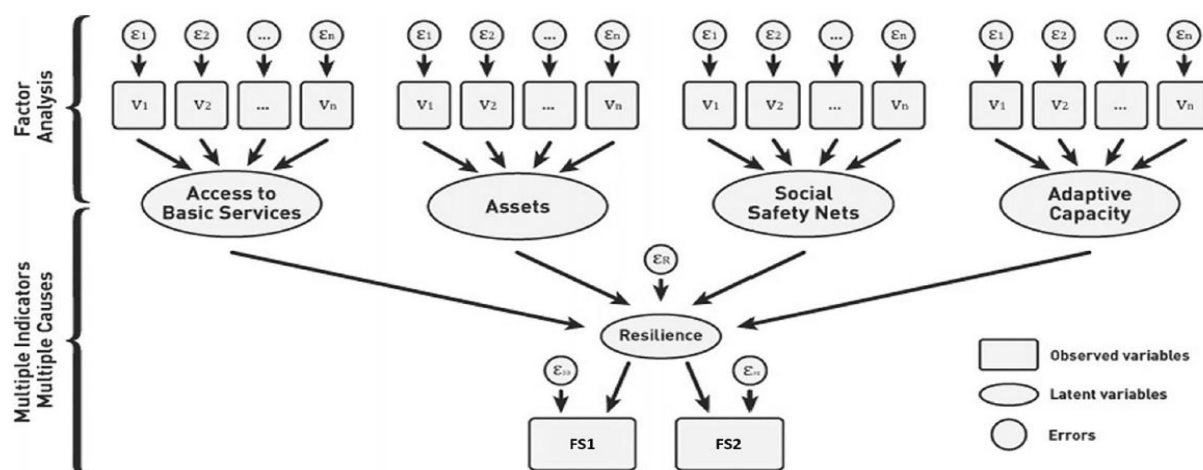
Factor Analysis

$\varepsilon_1$ $\varepsilon_2$ ... $\varepsilon_n$

$V_1$ $V_2$ ... $V_n$

Access to Basic Services

$\varepsilon_1$ $\varepsilon_2$ ... $\varepsilon_n$

$V_1$ $V_2$ ... $V_n$

Assets

$\varepsilon_1$ $\varepsilon_2$ ... $\varepsilon_n$

$V_1$ $V_2$ ... $V_n$

Social Safety Nets

$\varepsilon_1$ $\varepsilon_2$ ... $\varepsilon_n$

$V_1$ $V_2$ ... $V_n$

Adaptive Capacity

Multiple Indicators Multiple Causes

$\varepsilon_R$

Resilience

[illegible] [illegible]

FS1 FS2

Observed variables

Latent variables

Errors